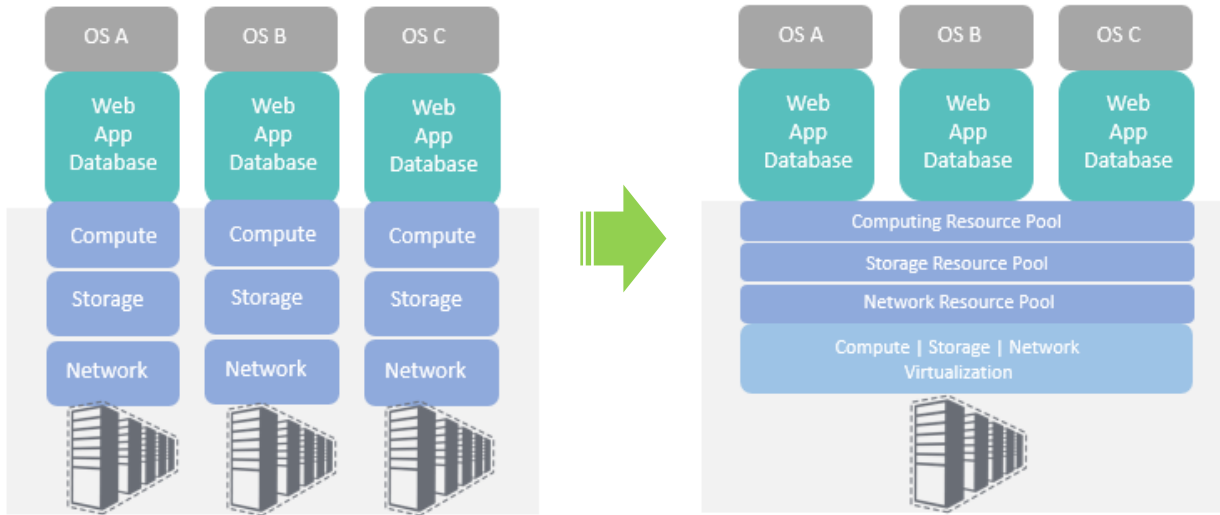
OS A

Web
App
Database

Compute

Storage

Network

OS B

Web
App
Database

Compute

Storage

Network

OS C

Web
App
Database

Compute

Storage

Network

OS A

Web
App
Database

OS B

Web
App
Database

OS C

Web
App
Database

Computing Resource Pool

Storage Resource Pool

Network Resource Pool

Compute | Storage | Network
Virtualization